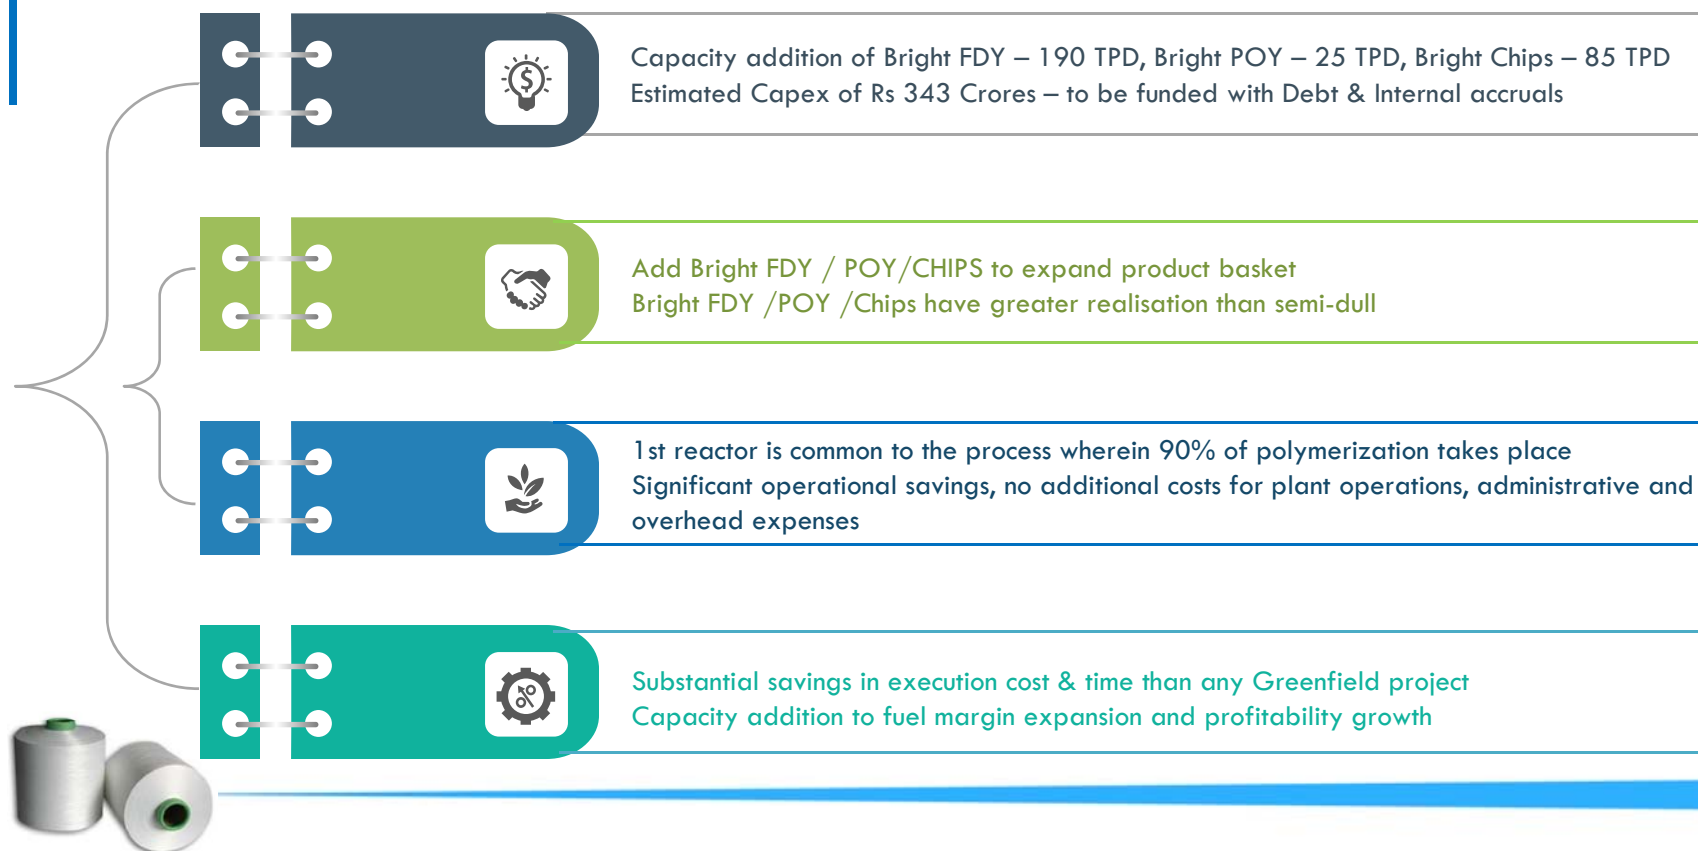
Capacity addition of Bright FDY – 190 TPD, Bright POY – 25 TPD, Bright Chips – 85 TPD
Estimated Capex of Rs 343 Crores – to be funded with Debt & Internal accruals

Add Bright FDY / POY/CHIPS to expand product basket
Bright FDY /POY /Chips have greater realisation than semi-dull

1st reactor is common to the process wherein 90% of polymerization takes place
Significant operational savings, no additional costs for plant operations, administrative and overhead expenses

Substantial savings in execution cost & time than any Greenfield project
Capacity addition to fuel margin expansion and profitability growth